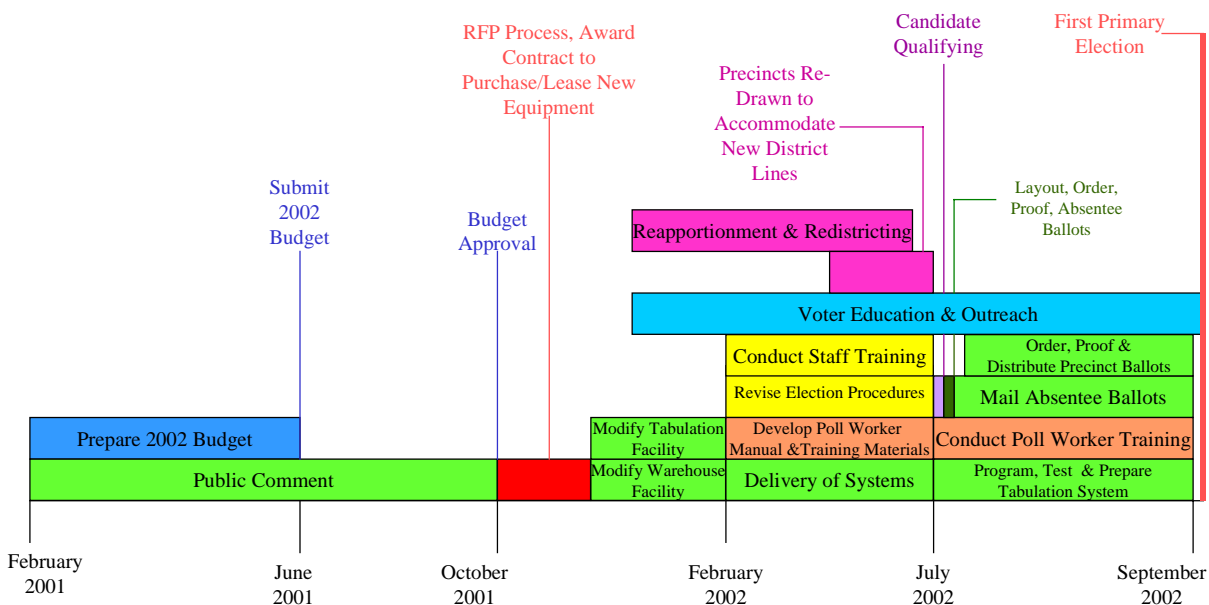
RFP Process, Award Contract to Purchase/Lease New Equipment

Candidate Qualifying

First Primary Election

Precincts Re-Drawn to Accommodate New District Lines

Submit 2002 Budget

Budget Approval

Layout, Order, Proof, Absentee Ballots

Reapportionment & Redistricting

Voter Education & Outreach

Conduct Staff Training

Order, Proof & Distribute Precinct Ballots

Revise Election Procedures

Mail Absentee Ballots

Prepare 2002 Budget

Modify Tabulation Facility

Develop Poll Worker Manual &Training Materials

Conduct Poll Worker Training

Public Comment

Modify Warehouse Facility

Delivery of Systems

Program, Test & Prepare Tabulation System

February 2001

June 2001

October 2001

February 2002

July 2002

September 2002